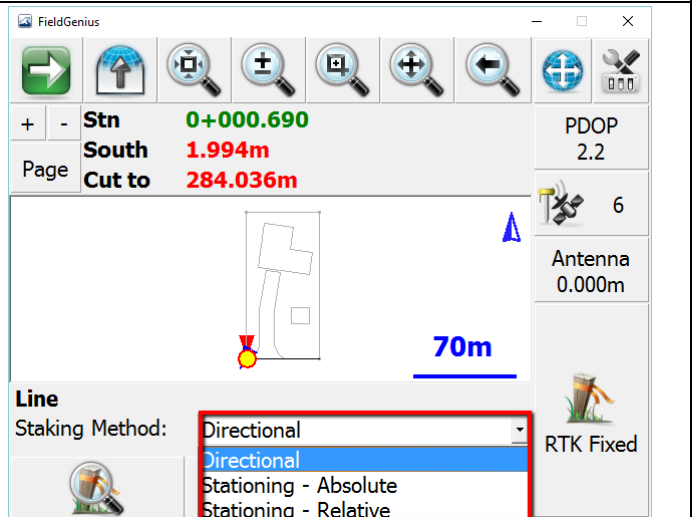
FieldGenius

+ -
Page

Stn 0+000.690
South 1.994m
Cut to 284.036m

PDOP
2.2

6

Antenna
0.000m

70m

RTK Fixed

Line
Staking Method: Directional
Directional
Stationing - Absolute
Stationing - Relative